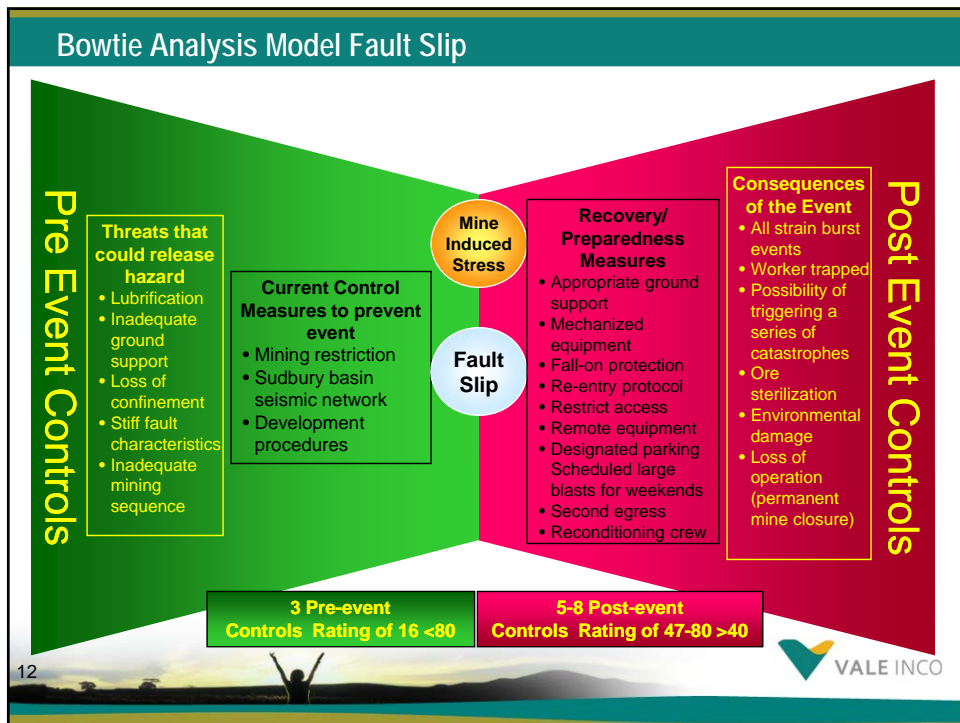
Bowtie Analysis Model Fault Slip

Pre Event Controls

Threats that could release hazard
• Lubrification
• Inadequate ground support
• Loss of confinement
• Stiff fault characteristics
• Inadequate mining sequence

Current Control Measures to prevent event
• Mining restriction
• Sudbury basin seismic network
• Development procedures

Mine Induced Stress

Fault Slip

Recovery/ Preparedness Measures
• Appropriate ground support
• Mechanized equipment
• Fall-on protection
• Re-entry protocol
• Restrict access
• Remote equipment
• Designated parking Scheduled large blasts for weekends
• Second egress
• Reconditioning crew

Consequences of the Event
• All strain burst events
• Worker trapped
• Possibility of triggering a series of catastrophes
• Ore sterilization
• Environmental damage
• Loss of operation (permanent mine closure)

Post Event Controls

3 Pre-event Controls Rating of 16 <80

5-8 Post-event Controls Rating of 47-80 >40

12

VALE INCO